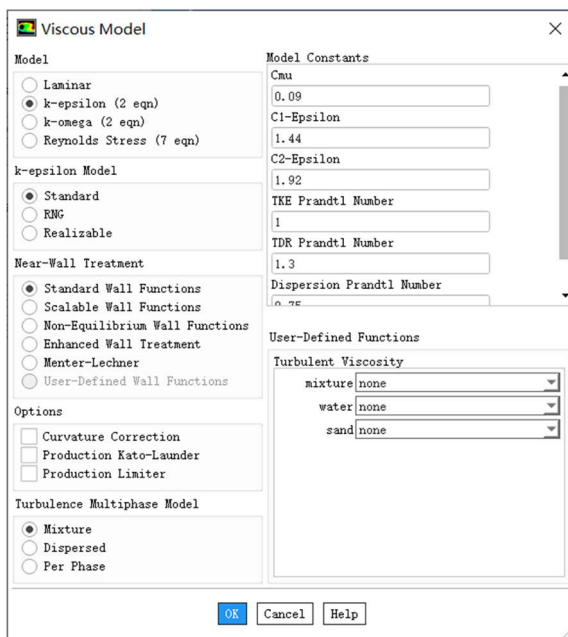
Viscous Model

Model
Laminar
k-epsilon (2 eqn)
k-omega (2 eqn)
Reynolds Stress (7 eqn)

k-epsilon Model
Standard
RNG
Realizable

Near-Wall Treatment
Standard Wall Functions
Scalable Wall Functions
Non-Equilibrium Wall Functions
Enhanced Wall Treatment
Menter-Lechner
User-Defined Wall Functions

Options
Curvature Correction
Production Kato-Launder
Production Limiter

Turbulence Multiphase Model
Mixture
Dispersed
Per Phase

Model Constants
Cmu
0.09
C1-Epsilon
1.44
C2-Epsilon
1.92
TKE Prandtl Number
1
TDR Prandtl Number
1.3
Dispersion Prandtl Number
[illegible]

User-Defined Functions
Turbulent Viscosity
mixture none
water none
sand none

OK Cancel Help